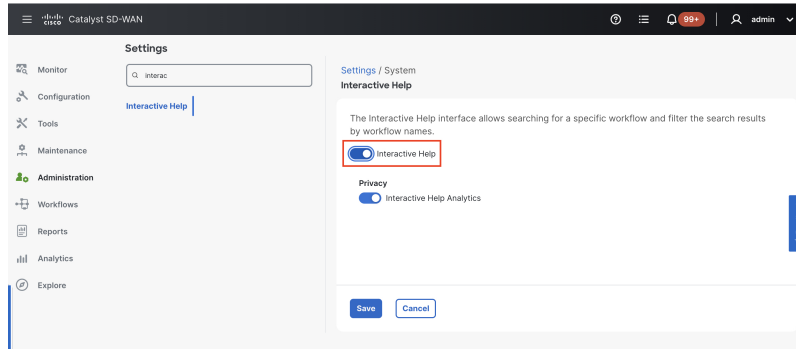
cisco Catalyst SD-WAN

99+ admin

Monitor
Configuration
Tools
Maintenance
Administration
Workflows
Reports
Analytics
Explore

Settings

interac

Interactive Help

Settings / System
Interactive Help

The Interactive Help interface allows searching for a specific workflow and filter the search results by workflow names.

Interactive Help

Privacy
Interactive Help Analytics

Save
Cancel